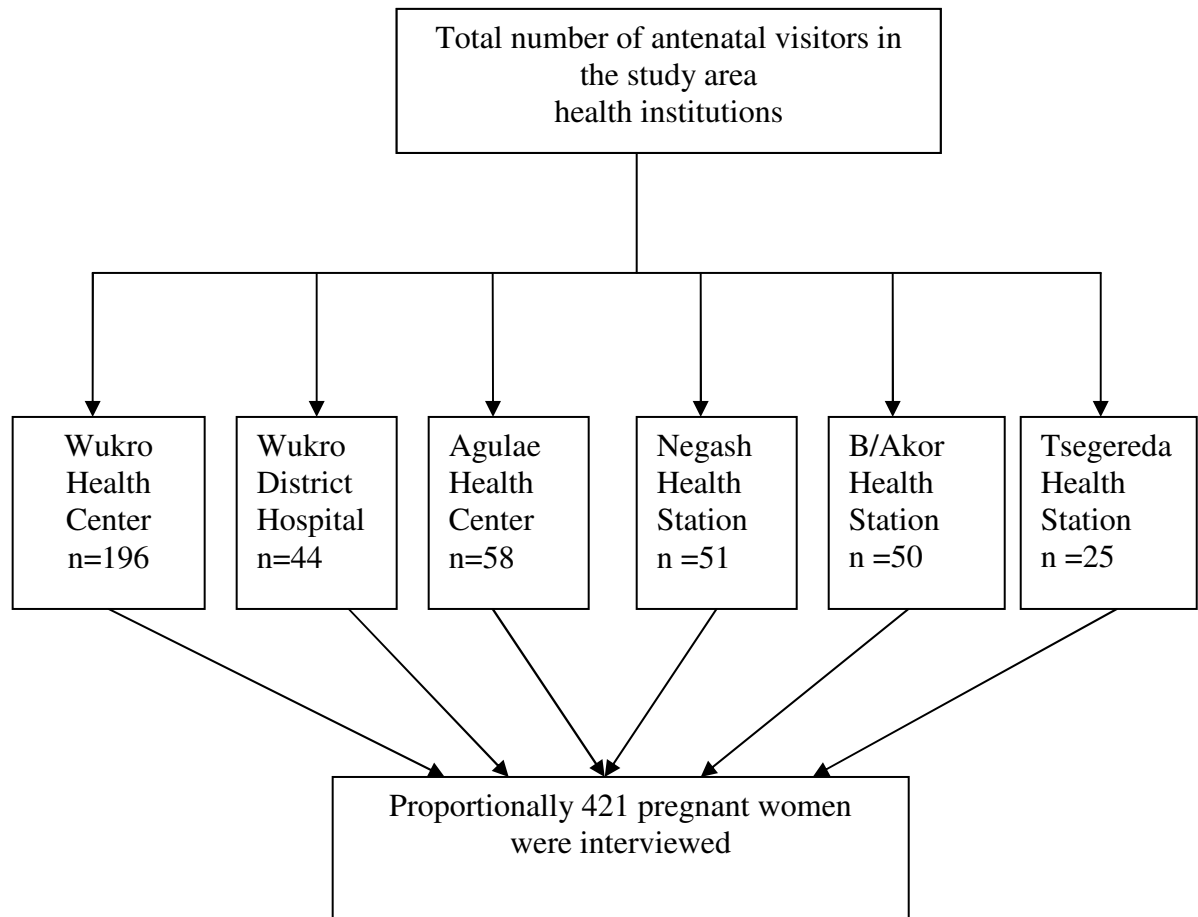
Total number of antenatal visitors in the study area health institutions

Wukro Health Center n=196

Wukro District Hospital n=44

Agulae Health Center n=58

Negash Health Station n =51

B/Akor Health Station n =50

Tsegereda Health Station n =25

Proportionally 421 pregnant women were interviewed